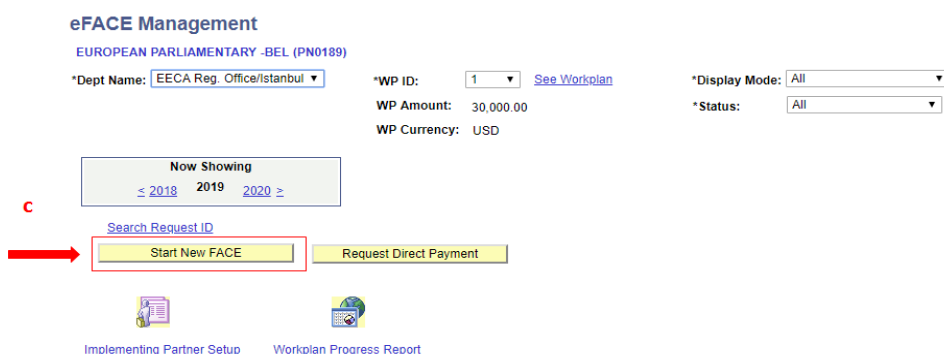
eFACE Management

EUROPEAN PARLIAMENTARY -BEL (PN0189)

*Dept Name: EECA Reg. Office/Istanbul

*WP ID: 1 See Workplan

*Display Mode: All

WP Amount: 30,000.00

*Status: All

WP Currency: USD

Now Showing

< 2018 2019 2020 >

c

Search Request ID

Start New FACE

Request Direct Payment

Implementing Partner Setup

Workplan Progress Report